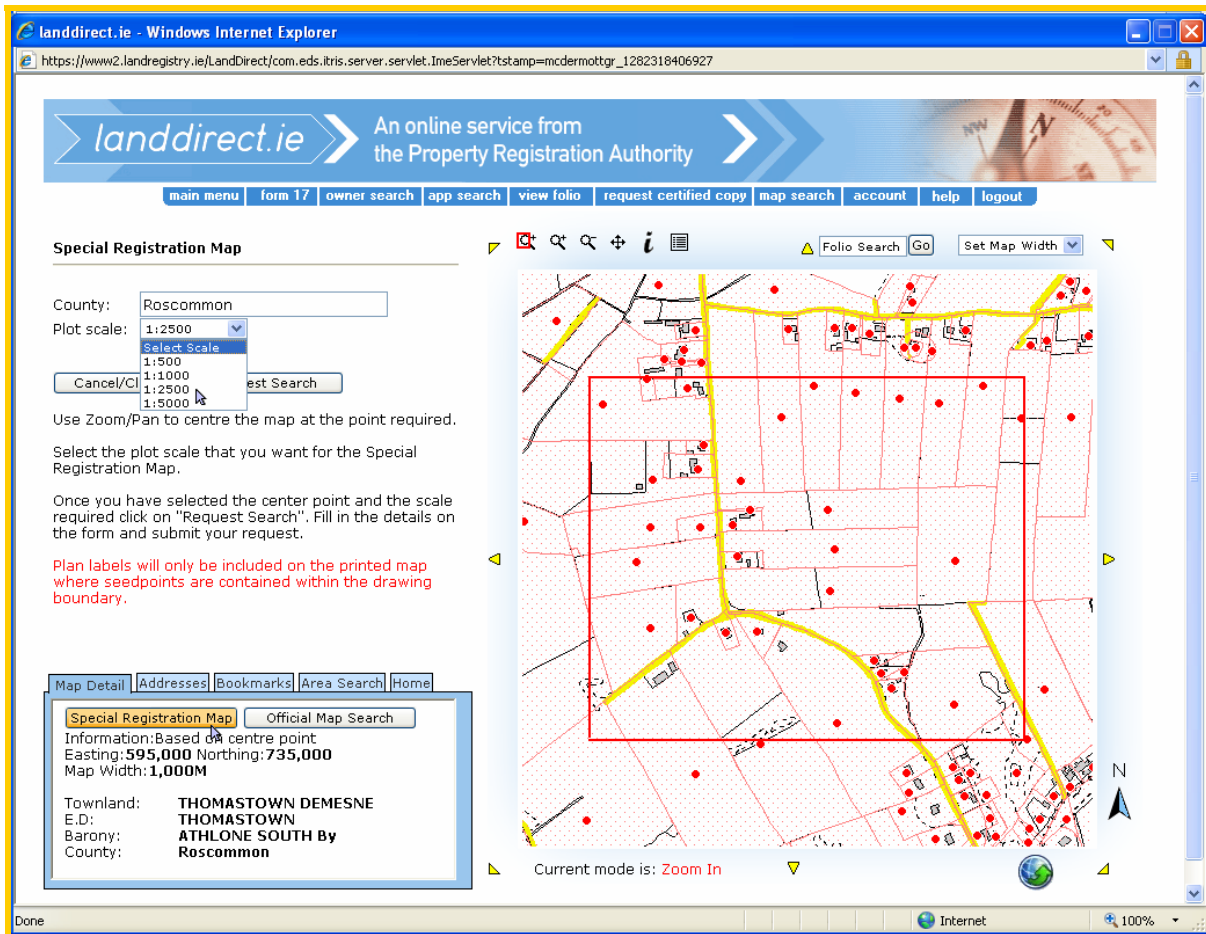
landdirect.ie - Windows Internet Explorer

https://www2.landregistry.ie/LandDirect/com.eds.itris.server.servlet.ImeServlet?tstamp=mcdermottgr_1282318406927

landdirect.ie An online service from the Property Registration Authority

main menu | form 17 | owner search | app search | view folio | request certified copy | map search | account | help | logout

Special Registration Map

County: Roscommon
Plot scale: 1:2500

Select Scale
1:500
1:1000
1:2500
1:5000

Cancel/Cl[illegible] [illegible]est Search

Use Zoom/Pan to centre the map at the point required.

Select the plot scale that you want for the Special Registration Map.

Once you have selected the center point and the scale required click on "Request Search". Fill in the details on the form and submit your request.

Plan labels will only be included on the printed map where seedpoints are contained within the drawing boundary.

Map Detail | Addresses | Bookmarks | Area Search | Home

Special Registration Map | Official Map Search
Information:Based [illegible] centre point
Easting:595,000 Northing:735,000
Map Width:1,000M

Townland: THOMASTOWN DEMESNE
E.D: THOMASTOWN
Barony: ATHLONE SOUTH By
County: Roscommon

Folio Search Go
Set Map Width

N

Current mode is: Zoom In

Done
Internet
100%